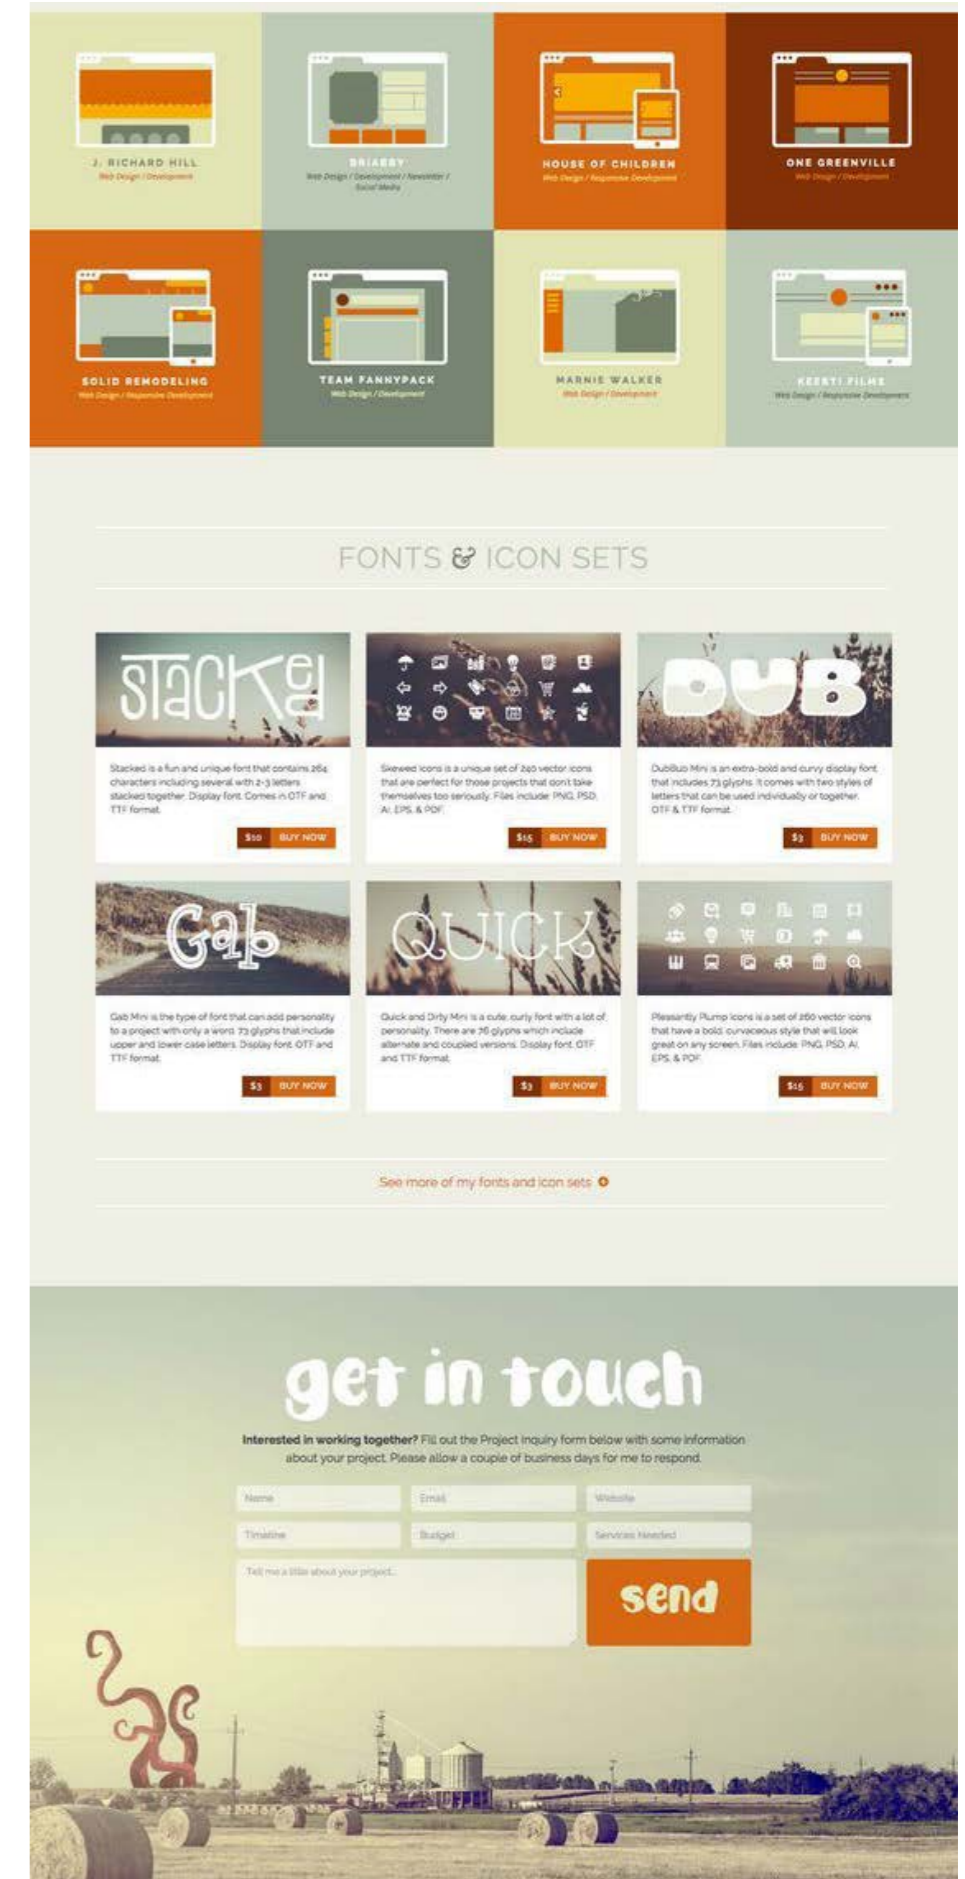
J. RICHARD HILL
Web Design / Development

BRIARBY
Web Design / Development / Newsletter / Social Media

HOUSE OF CHILDREN
Web Design / Responsive Development

ONE GREENVILLE
Web Design / Development

SOLID REMODELING
Web Design / Responsive Development

TEAM FANNYPACK
Web Design / Development

MARNIE WALKER
Web Design / Development

KEERTI FILMS
Web Design / Responsive Development

FONTS & ICON SETS

Stacked

Stacked is a fun and unique font that contains 264 characters including several with 2-3 letters stacked together. Display font. Comes in OTF and TTF format.

$10 BUY NOW

Skewed Icons is a unique set of 240 vector icons that are perfect for those projects that don't take themselves too seriously. Files include: PNG, PSD, AI, EPS, & PDF.

$15 BUY NOW

DUB

DubBub Mini is an extra-bold and curvy display font that includes 73 glyphs. It comes with two styles of letters that can be used individually or together. OTF & TTF format.

$3 BUY NOW

Gab

Gab Mini is the type of font that can add personality to a project with only a word. 73 glyphs that include upper and lower case letters. Display font. OTF and TTF format.

$3 BUY NOW

QUICK

Quick and Dirty Mini is a cute, curly font with a lot of personality. There are 76 glyphs which include alternate and coupled versions. Display font. OTF and TTF format.

$3 BUY NOW

Pleasantly Plump Icons is a set of 260 vector icons that have a bold, curvaceous style that will look great on any screen. Files include: PNG, PSD, AI, EPS, & PDF.

$15 BUY NOW

See more of my fonts and icon sets

get in touch

Interested in working together? Fill out the Project Inquiry form below with some information about your project. Please allow a couple of business days for me to respond.

Name
Email
Website
Timeline
Budget
Services Needed
Tell me a little about your project...

send